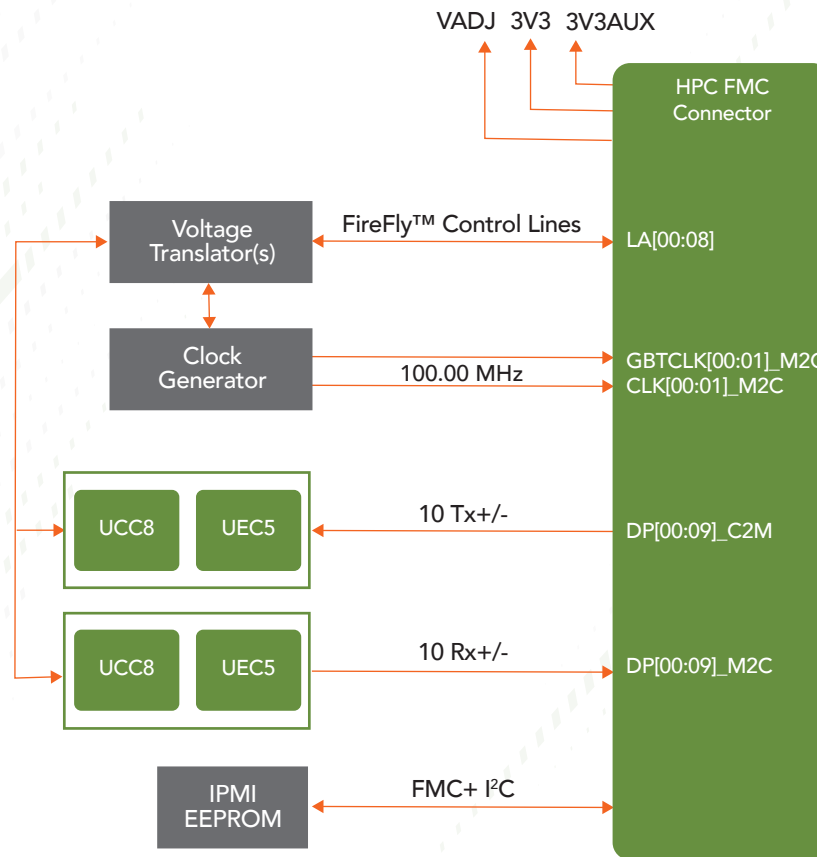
VADJ 3V3 3V3AUX

HPC FMC Connector

Voltage Translator(s)

FireFly™ Control Lines

LA[00:08]

Clock Generator

100.00 MHz

GBTCLK[00:01]_M2C
CLK[00:01]_M2C

UCC8

UEC5

10 Tx+/-

DP[00:09]_C2M

UCC8

UEC5

10 Rx+/-

DP[00:09]_M2C

IPMI EEPROM

FMC+ I$^2$C